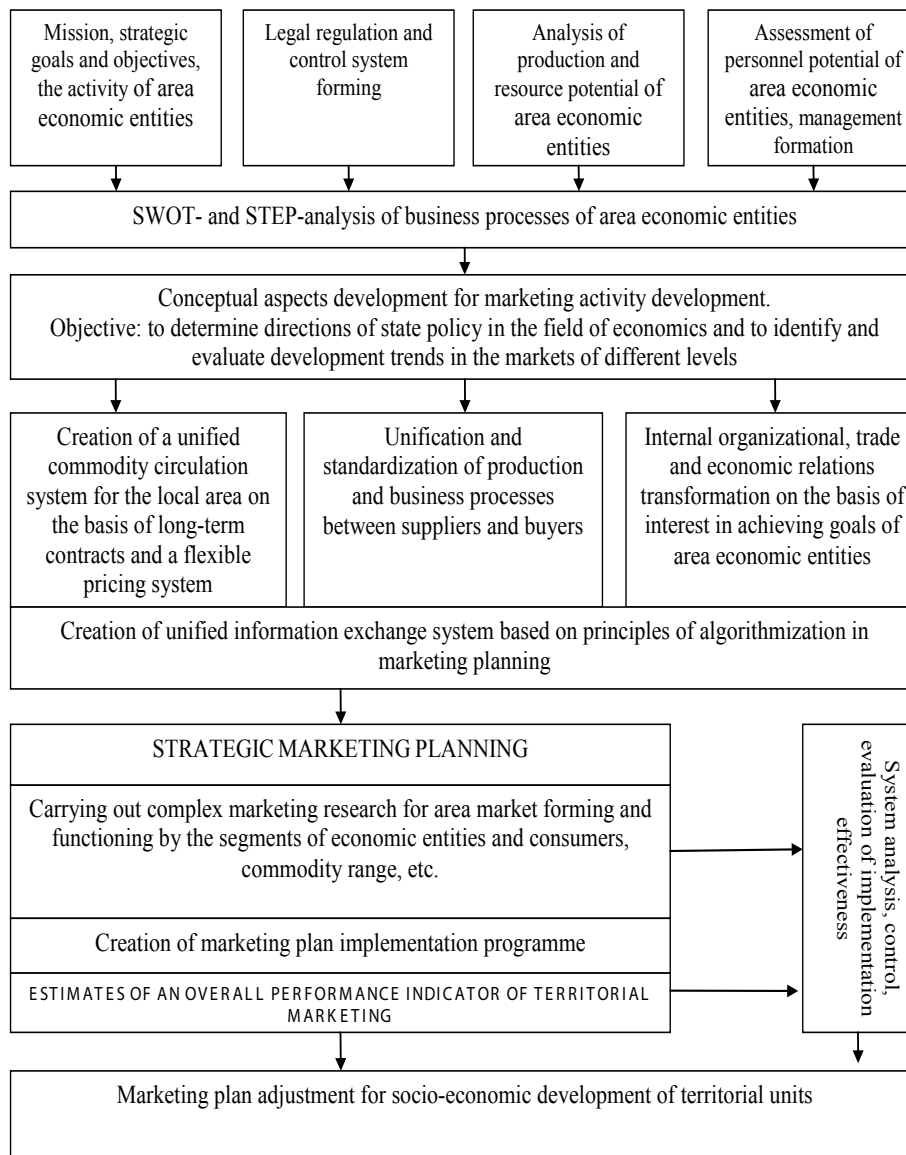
Mission, strategic goals and objectives, the activity of area economic entities

Legal regulation and control system forming

Analysis of production and resource potential of area economic entities

Assessment of personnel potential of area economic entities, management formation

SWOT- and STEP-analysis of business processes of area economic entities

Conceptual aspects development for marketing activity development.
Objective: to determine directions of state policy in the field of economics and to identify and evaluate development trends in the markets of different levels

Creation of a unified commodity circulation system for the local area on the basis of long-term contracts and a flexible pricing system

Unification and standardization of production and business processes between suppliers and buyers

Internal organizational, trade and economic relations transformation on the basis of interest in achieving goals of area economic entities

Creation of unified information exchange system based on principles of algorithmization in marketing planning

STRATEGIC MARKETING PLANNING

Carrying out complex marketing research for area market forming and functioning by the segments of economic entities and consumers, commodity range, etc.

Creation of marketing plan implementation programme

ESTIMATES OF AN OVERALL PERFORMANCE INDICATOR OF TERRITORIAL MARKETING

System analysis, control, evaluation of implementation effectiveness

Marketing plan adjustment for socio-economic development of territorial units